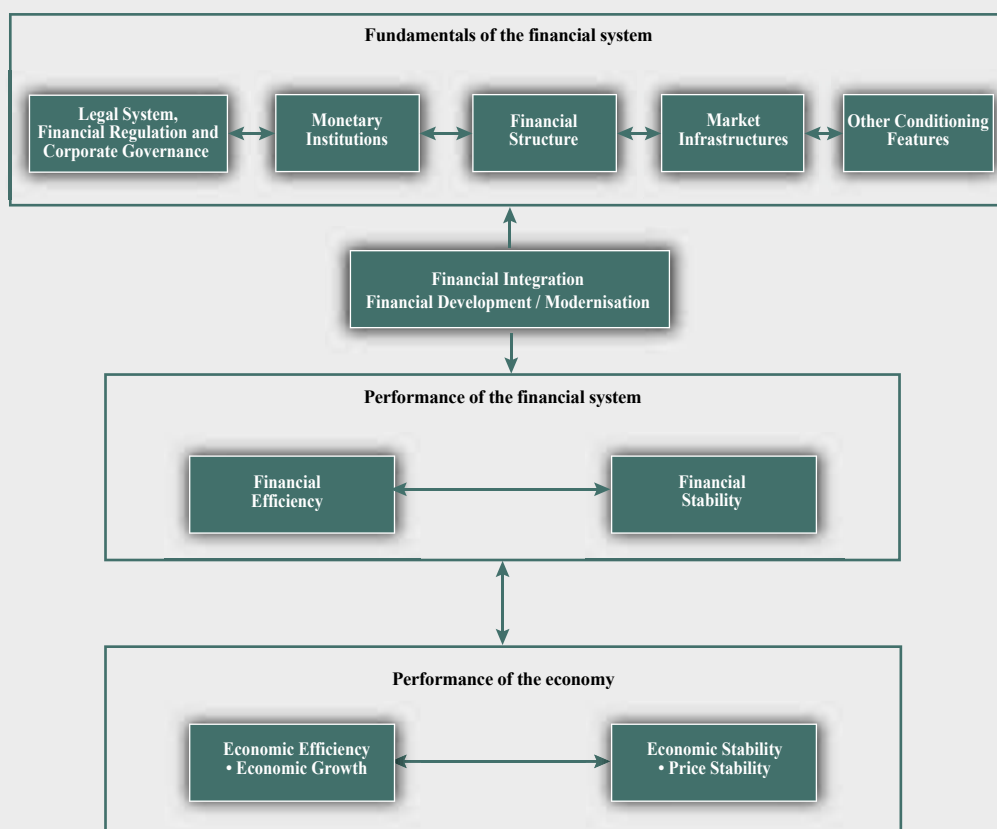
Fundamentals of the financial system

Legal System, Financial Regulation and Corporate Governance

Monetary Institutions

Financial Structure

Market Infrastructures

Other Conditioning Features

Financial Integration
Financial Development / Modernisation

Performance of the financial system

Financial Efficiency

Financial Stability

Performance of the economy

Economic Efficiency
• Economic Growth

Economic Stability
• Price Stability